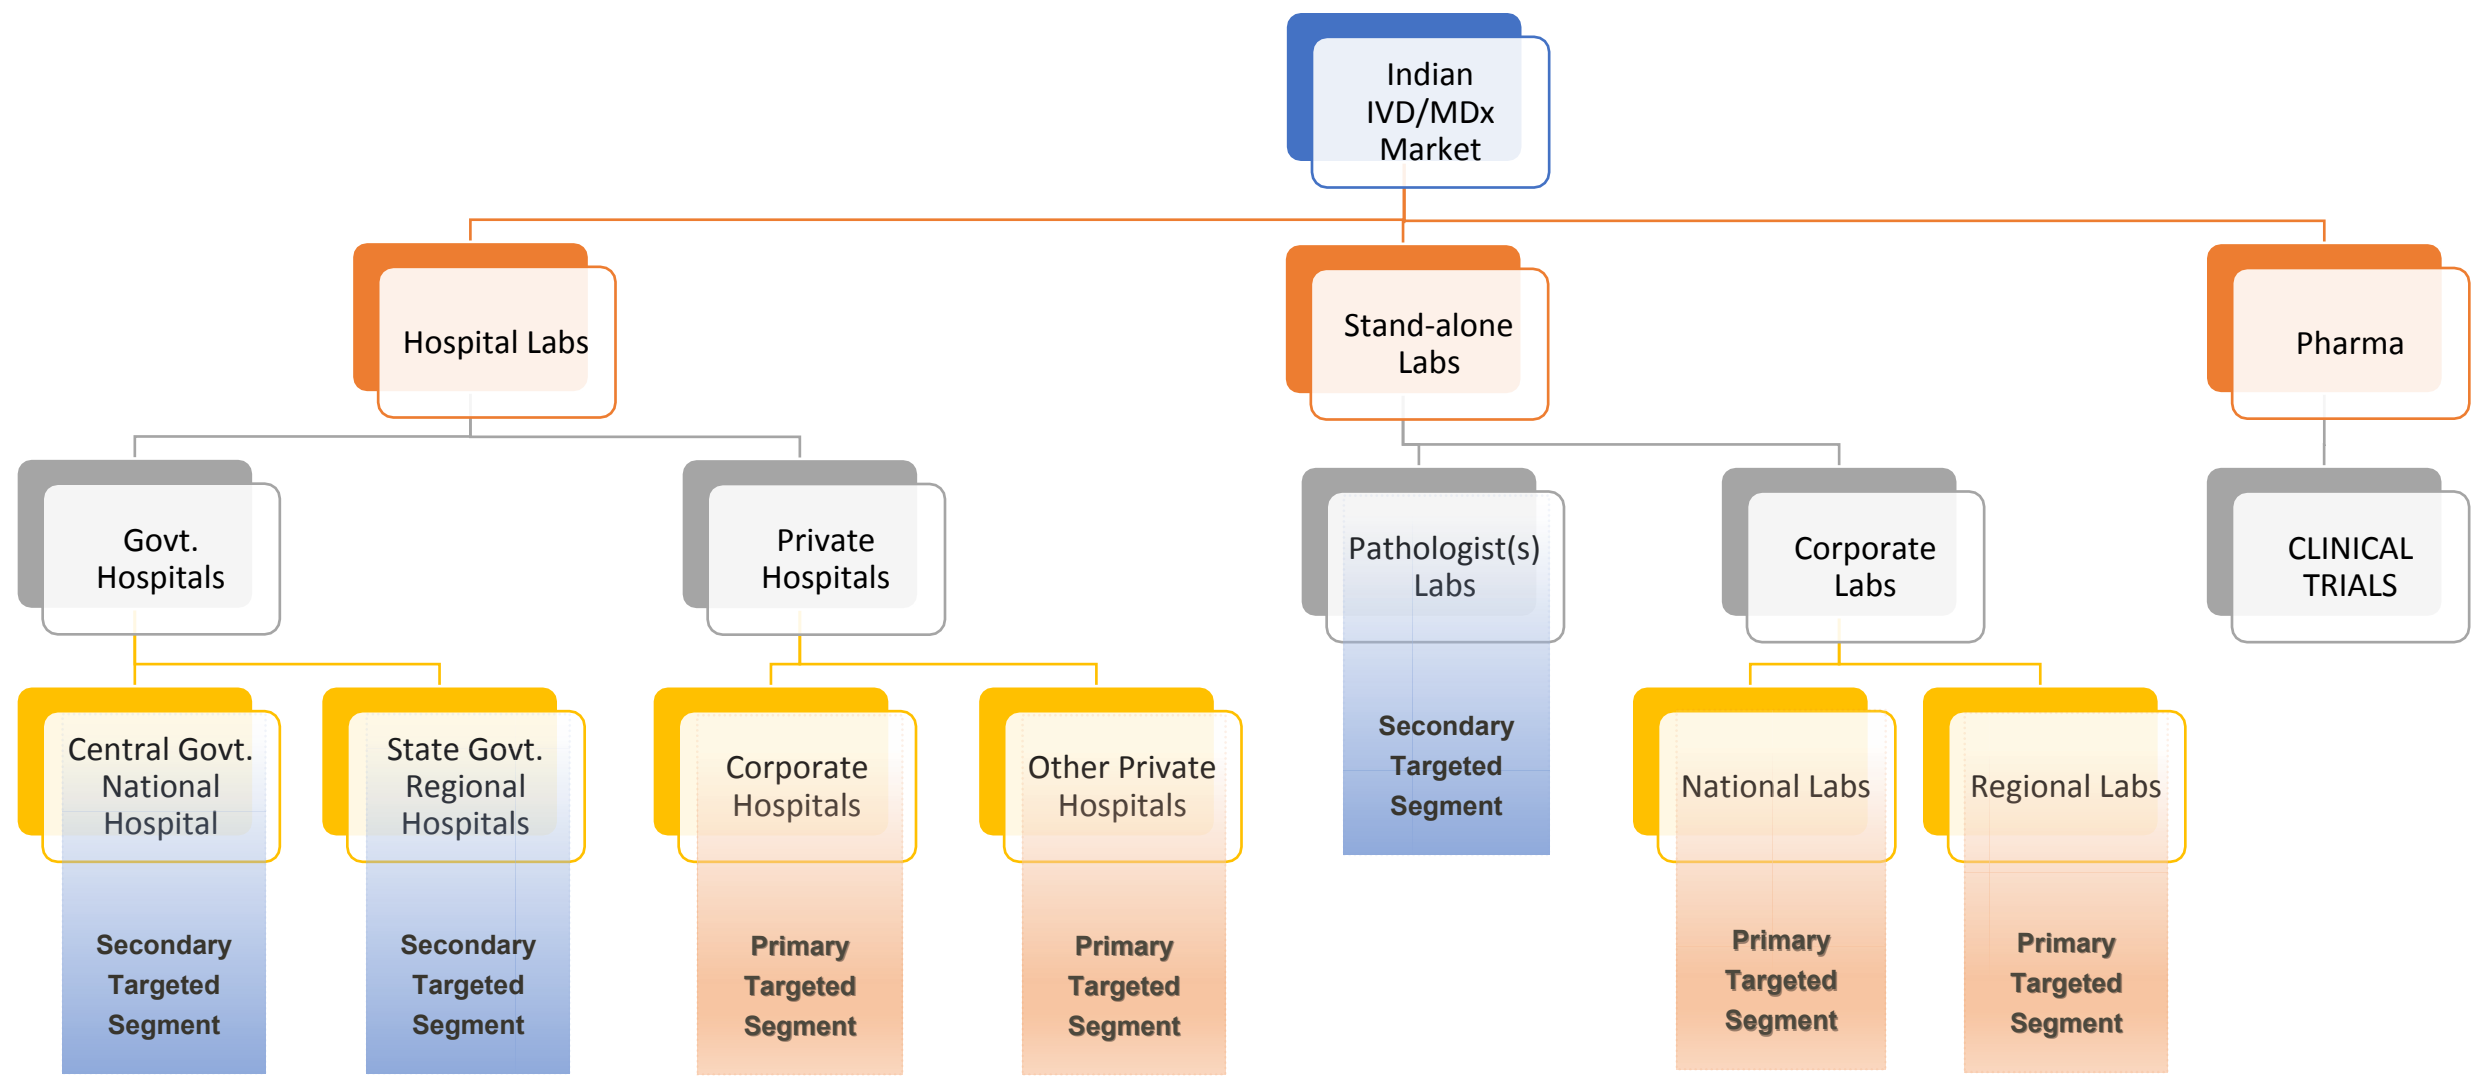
Indian IVD/MDx Market

Hospital Labs

Stand-alone Labs

Pharma

Govt. Hospitals

Private Hospitals

Pathologist(s) Labs

Corporate Labs

CLINICAL TRIALS

Central Govt. National Hospital

State Govt. Regional Hospitals

Corporate Hospitals

Other Private Hospitals

Secondary Targeted Segment

National Labs

Regional Labs

Secondary Targeted Segment

Secondary Targeted Segment

Primary Targeted Segment

Primary Targeted Segment

Primary Targeted Segment

Primary Targeted Segment